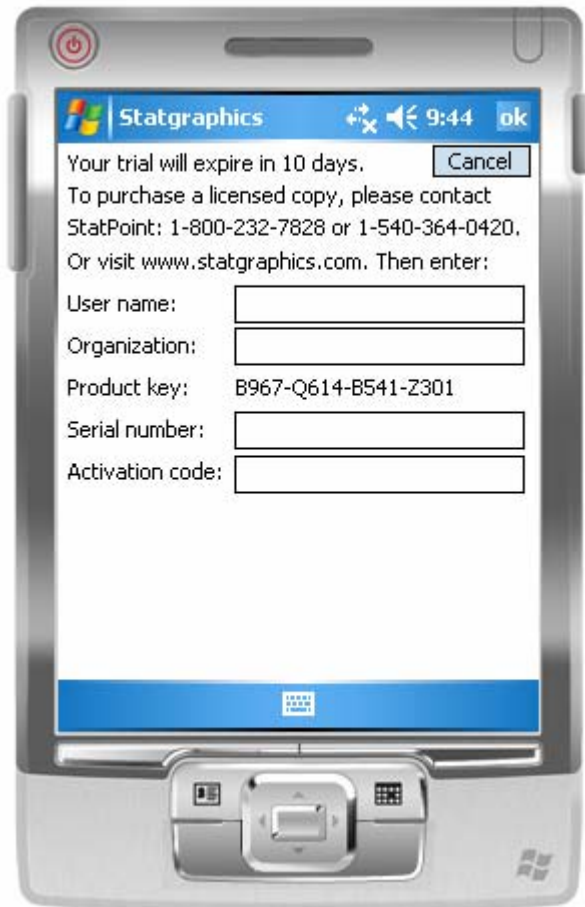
Statgraphics 9:44 ok

Your trial will expire in 10 days. Cancel

To purchase a licensed copy, please contact StatPoint: 1-800-232-7828 or 1-540-364-0420. Or visit www.statgraphics.com. Then enter:

User name:

Organization:

Product key: B967-Q614-B541-Z301

Serial number:

Activation code: